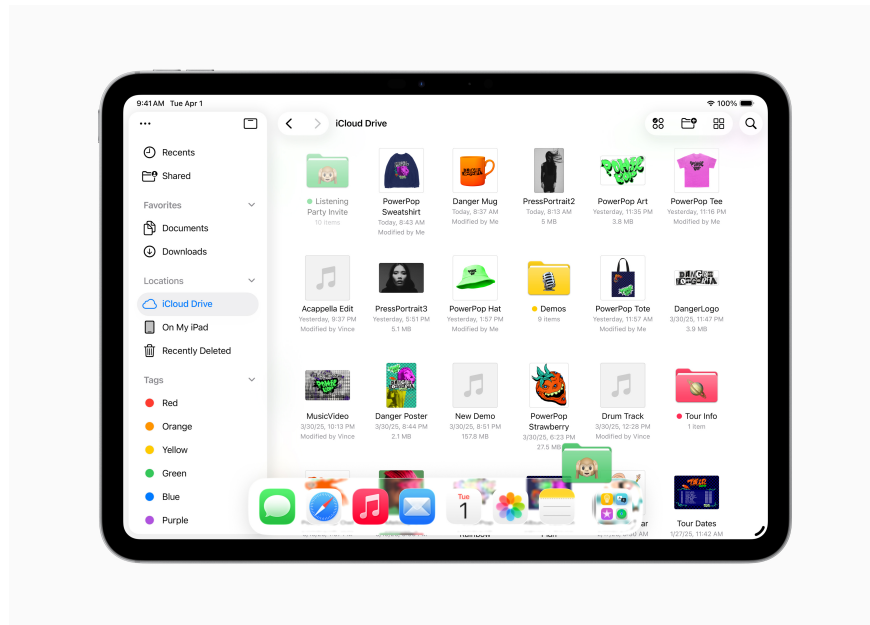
9:41AM Tue Apr 1

100%

•••

Recents

Shared

Favorites

Documents

Downloads

Locations

iCloud Drive

On My iPad

Recently Deleted

Tags

Red

Orange

Yellow

Green

Blue

Purple

iCloud Drive

Listening Party Invite
10 items

PowerPop Sweatshirt
Today, 8:43 AM
Modified by Me

Danger Mug
Today, 8:37 AM
Modified by Me

PressPortrait2
Today, 8:13 AM
5 MB

PowerPop Art
Yesterday, 11:35 PM
3.8 MB

PowerPop Tee
Yesterday, 11:16 PM
Modified by Me

Acappella Edit
Yesterday, 9:37 PM
Modified by Vince

PressPortrait3
Yesterday, 5:51 PM
5.1 MB

PowerPop Hat
Yesterday, 1:57 PM
Modified by Me

Demos
9 items

PowerPop Tote
Yesterday, 11:57 AM
Modified by Me

DangerLogo
3/30/25, 11:47 PM
3.9 MB

MusicVideo
3/30/25, 10:13 PM
Modified by Vince

Danger Poster
3/30/25, 8:44 PM
2.1 MB

New Demo
3/30/25, 8:51 PM
157.8 MB

PowerPop Strawberry
3/30/25, 6:23 PM
27.5 MB

Drum Track
3/30/25, 12:28 PM
Modified by Vince

Tour Info
1 item

Tour Dates
1/27/25, 11:42 AM

Tue
1